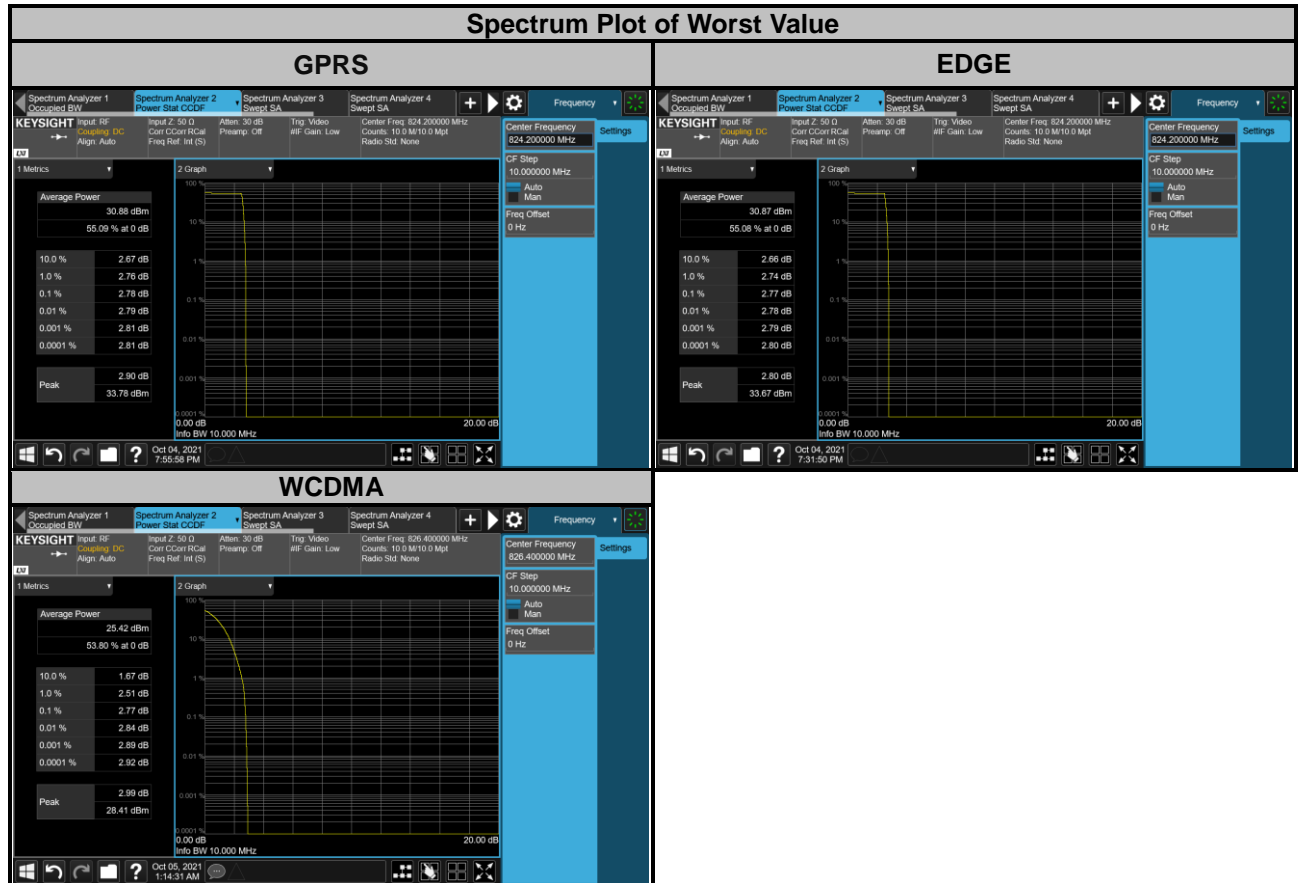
Spectrum Plot of Worst Value

| GPRS | EDGE |
|---|---|

GPRS

Spectrum Analyzer 1 Occupied BW | Spectrum Analyzer 2 Power Stat CCDF | Spectrum Analyzer 3 Swept SA | Spectrum Analyzer 4 Swept SA | + | Frequency

KEYSIGHT Input: RF Coupling: DC Align: Auto | Input Z: 50 Ω Corr CCorr RCal Freq Ref: Int (S) | Atten: 30 dB Preamp: Off | Trig: Video #IF Gain: Low | Center Freq: 824.200000 MHz Counts: 10.0 M/10.0 Mpt Radio Std: None

1 Metrics | 2 Graph

Average Power
30.88 dBm
55.09 % at 0 dB

| 10.0 % | 2.67 dB |
|---|---|
| 1.0 % | 2.76 dB |
| 0.1 % | 2.78 dB |
| 0.01 % | 2.79 dB |
| 0.001 % | 2.81 dB |
| 0.0001 % | 2.81 dB |

Peak 2.90 dB 33.78 dBm

100 % 10 % 1 % 0.1 % 0.01 % 0.001 % 0.0001 %
0.00 dB 20.00 dB
Info BW 10.000 MHz

Center Frequency 824.200000 MHz
Settings
CF Step 10.000000 MHz
Auto
Man
Freq Offset 0 Hz

Oct 04, 2021 7:55:58 PM

EDGE

Spectrum Analyzer 1 Occupied BW | Spectrum Analyzer 2 Power Stat CCDF | Spectrum Analyzer 3 Swept SA | Spectrum Analyzer 4 Swept SA | + | Frequency

KEYSIGHT Input: RF Coupling: DC Align: Auto | Input Z: 50 Ω Corr CCorr RCal Freq Ref: Int (S) | Atten: 30 dB Preamp: Off | Trig: Video #IF Gain: Low | Center Freq: 824.200000 MHz Counts: 10.0 M/10.0 Mpt Radio Std: None

1 Metrics | 2 Graph

Average Power
30.87 dBm
55.08 % at 0 dB

| 10.0 % | 2.66 dB |
|---|---|
| 1.0 % | 2.74 dB |
| 0.1 % | 2.77 dB |
| 0.01 % | 2.78 dB |
| 0.001 % | 2.79 dB |
| 0.0001 % | 2.80 dB |

Peak 2.80 dB 33.67 dBm

100 % 10 % 1 % 0.1 % 0.01 % 0.001 % 0.0001 %
0.00 dB 20.00 dB
Info BW 10.000 MHz

Center Frequency 824.200000 MHz
Settings
CF Step 10.000000 MHz
Auto
Man
Freq Offset 0 Hz

Oct 04, 2021 7:31:50 PM

WCDMA

Spectrum Analyzer 1 Occupied BW | Spectrum Analyzer 2 Power Stat CCDF | Spectrum Analyzer 3 Swept SA | Spectrum Analyzer 4 Swept SA | + | Frequency

KEYSIGHT Input: RF Coupling: DC Align: Auto | Input Z: 50 Ω Corr CCorr RCal Freq Ref: Int (S) | Atten: 30 dB Preamp: Off | Trig: Video #IF Gain: Low | Center Freq: 826.400000 MHz Counts: 10.0 M/10.0 Mpt Radio Std: None

1 Metrics | 2 Graph

Average Power
25.42 dBm
53.80 % at 0 dB

| 10.0 % | 1.67 dB |
|---|---|
| 1.0 % | 2.51 dB |
| 0.1 % | 2.77 dB |
| 0.01 % | 2.84 dB |
| 0.001 % | 2.89 dB |
| 0.0001 % | 2.92 dB |

Peak 2.99 dB 28.41 dBm

100 % 10 % 1 % 0.1 % 0.01 % 0.001 % 0.0001 %
0.00 dB 20.00 dB
Info BW 10.000 MHz

Center Frequency 826.400000 MHz
Settings
CF Step 10.000000 MHz
Auto
Man
Freq Offset 0 Hz

Oct 05, 2021 1:14:31 AM